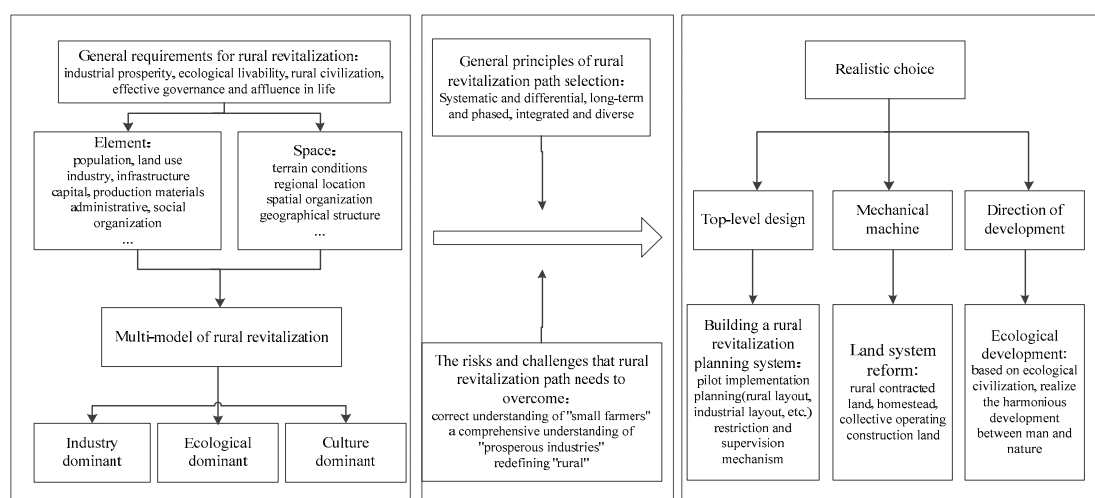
General requirements for rural revitalization:
industrial prosperity, ecological livability, rural civilization, effective governance and affluence in life

Element:
population, land use
industry, infrastructure
capital, production materials
administrative, social organization
...

Space:
terrain conditions
regional location
spatial organization
geographical structure
...

Multi-model of rural revitalization

Industry dominant

Ecological dominant

Culture dominant

General principles of rural revitalization path selection:
Systematic and differential, long-term and phased, integrated and diverse

The risks and challenges that rural revitalization path needs to overcome:
correct understanding of "small farmers"
a comprehensive understanding of "prosperous industries"
redefining "rural"

Realistic choice

Top-level design

Mechanical machine

Direction of development

Building a rural revitalization planning system:
pilot implementation planning(rural layout, industrial layout, etc.)
restriction and supervision mechanism

Land system reform:
rural contracted land, homestead, collective operating construction land

Ecological development:
based on ecological civilization, realize the harmonious development between man and nature